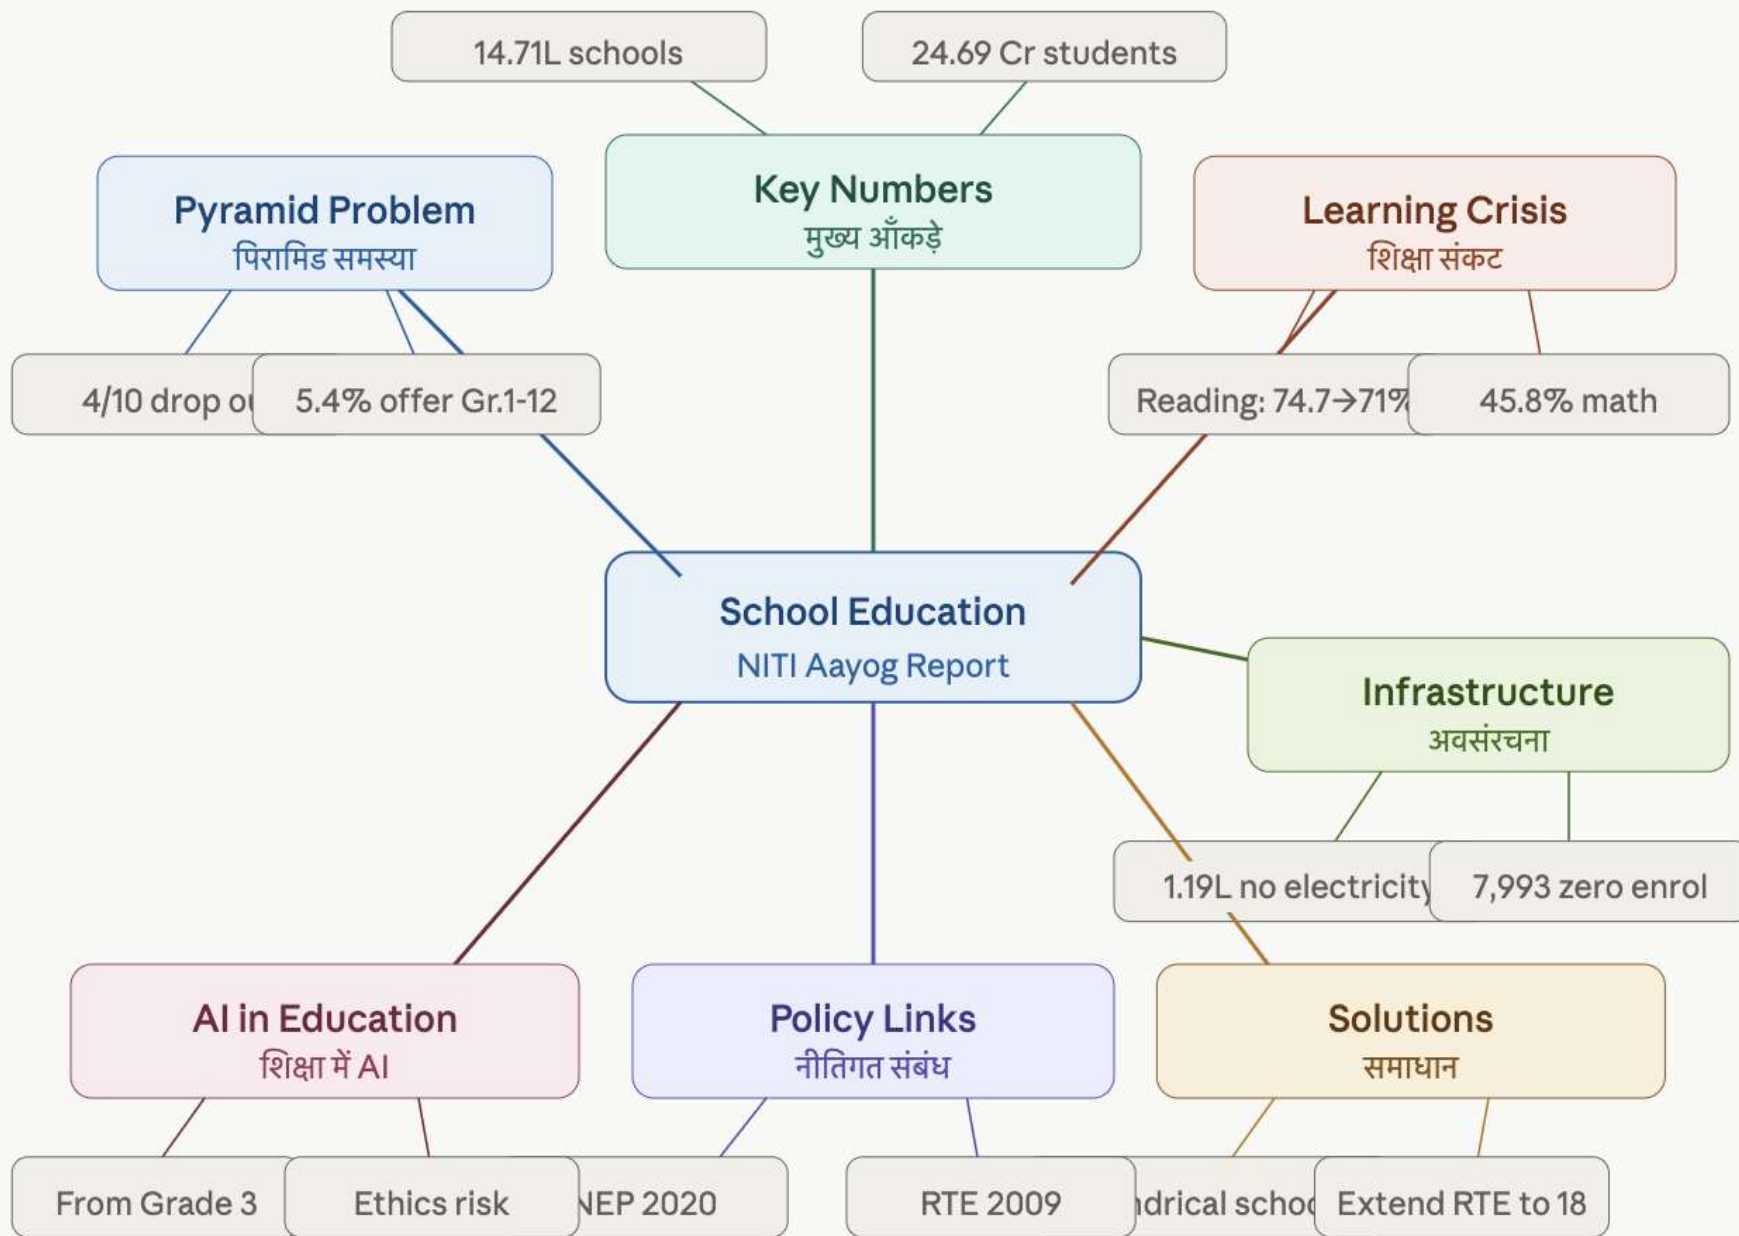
14.71L schools

24.69 Cr students

Pyramid Problem
पिरामिड समस्या

Key Numbers
मुख्य आँकड़े

Learning Crisis
शिक्षा संकट

4/10 drop o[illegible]

5.4% offer Gr.1-12

Reading: 74.7→71%

45.8% math

School Education
NITI Aayog Report

Infrastructure
अवसंरचना

1.19L no electricity

7,993 zero enrol

AI in Education
शिक्षा में AI

Policy Links
नीतिगत संबंध

Solutions
समाधान

From Grade 3

Ethics risk

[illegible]EP 2020

RTE 2009

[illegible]drical scho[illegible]

Extend RTE to 18